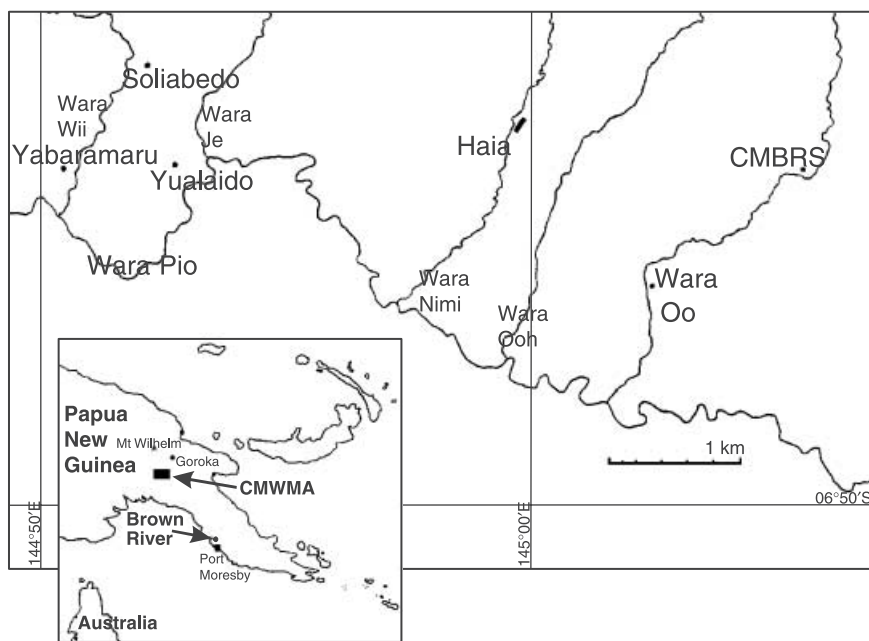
Soliabedo
Wara Wii
Wara Je
Yabaramaru
Yualaido
Haia
CMBRS
Wara Pio
Wara Nimi
Wara Ooh
Wara Oo
Papua New Guinea
Mt Wilhelm
Goroka
CMWMA
Brown River
Port Moresby
Australia
1 km
144°50'E
145°00'E
06°50'S